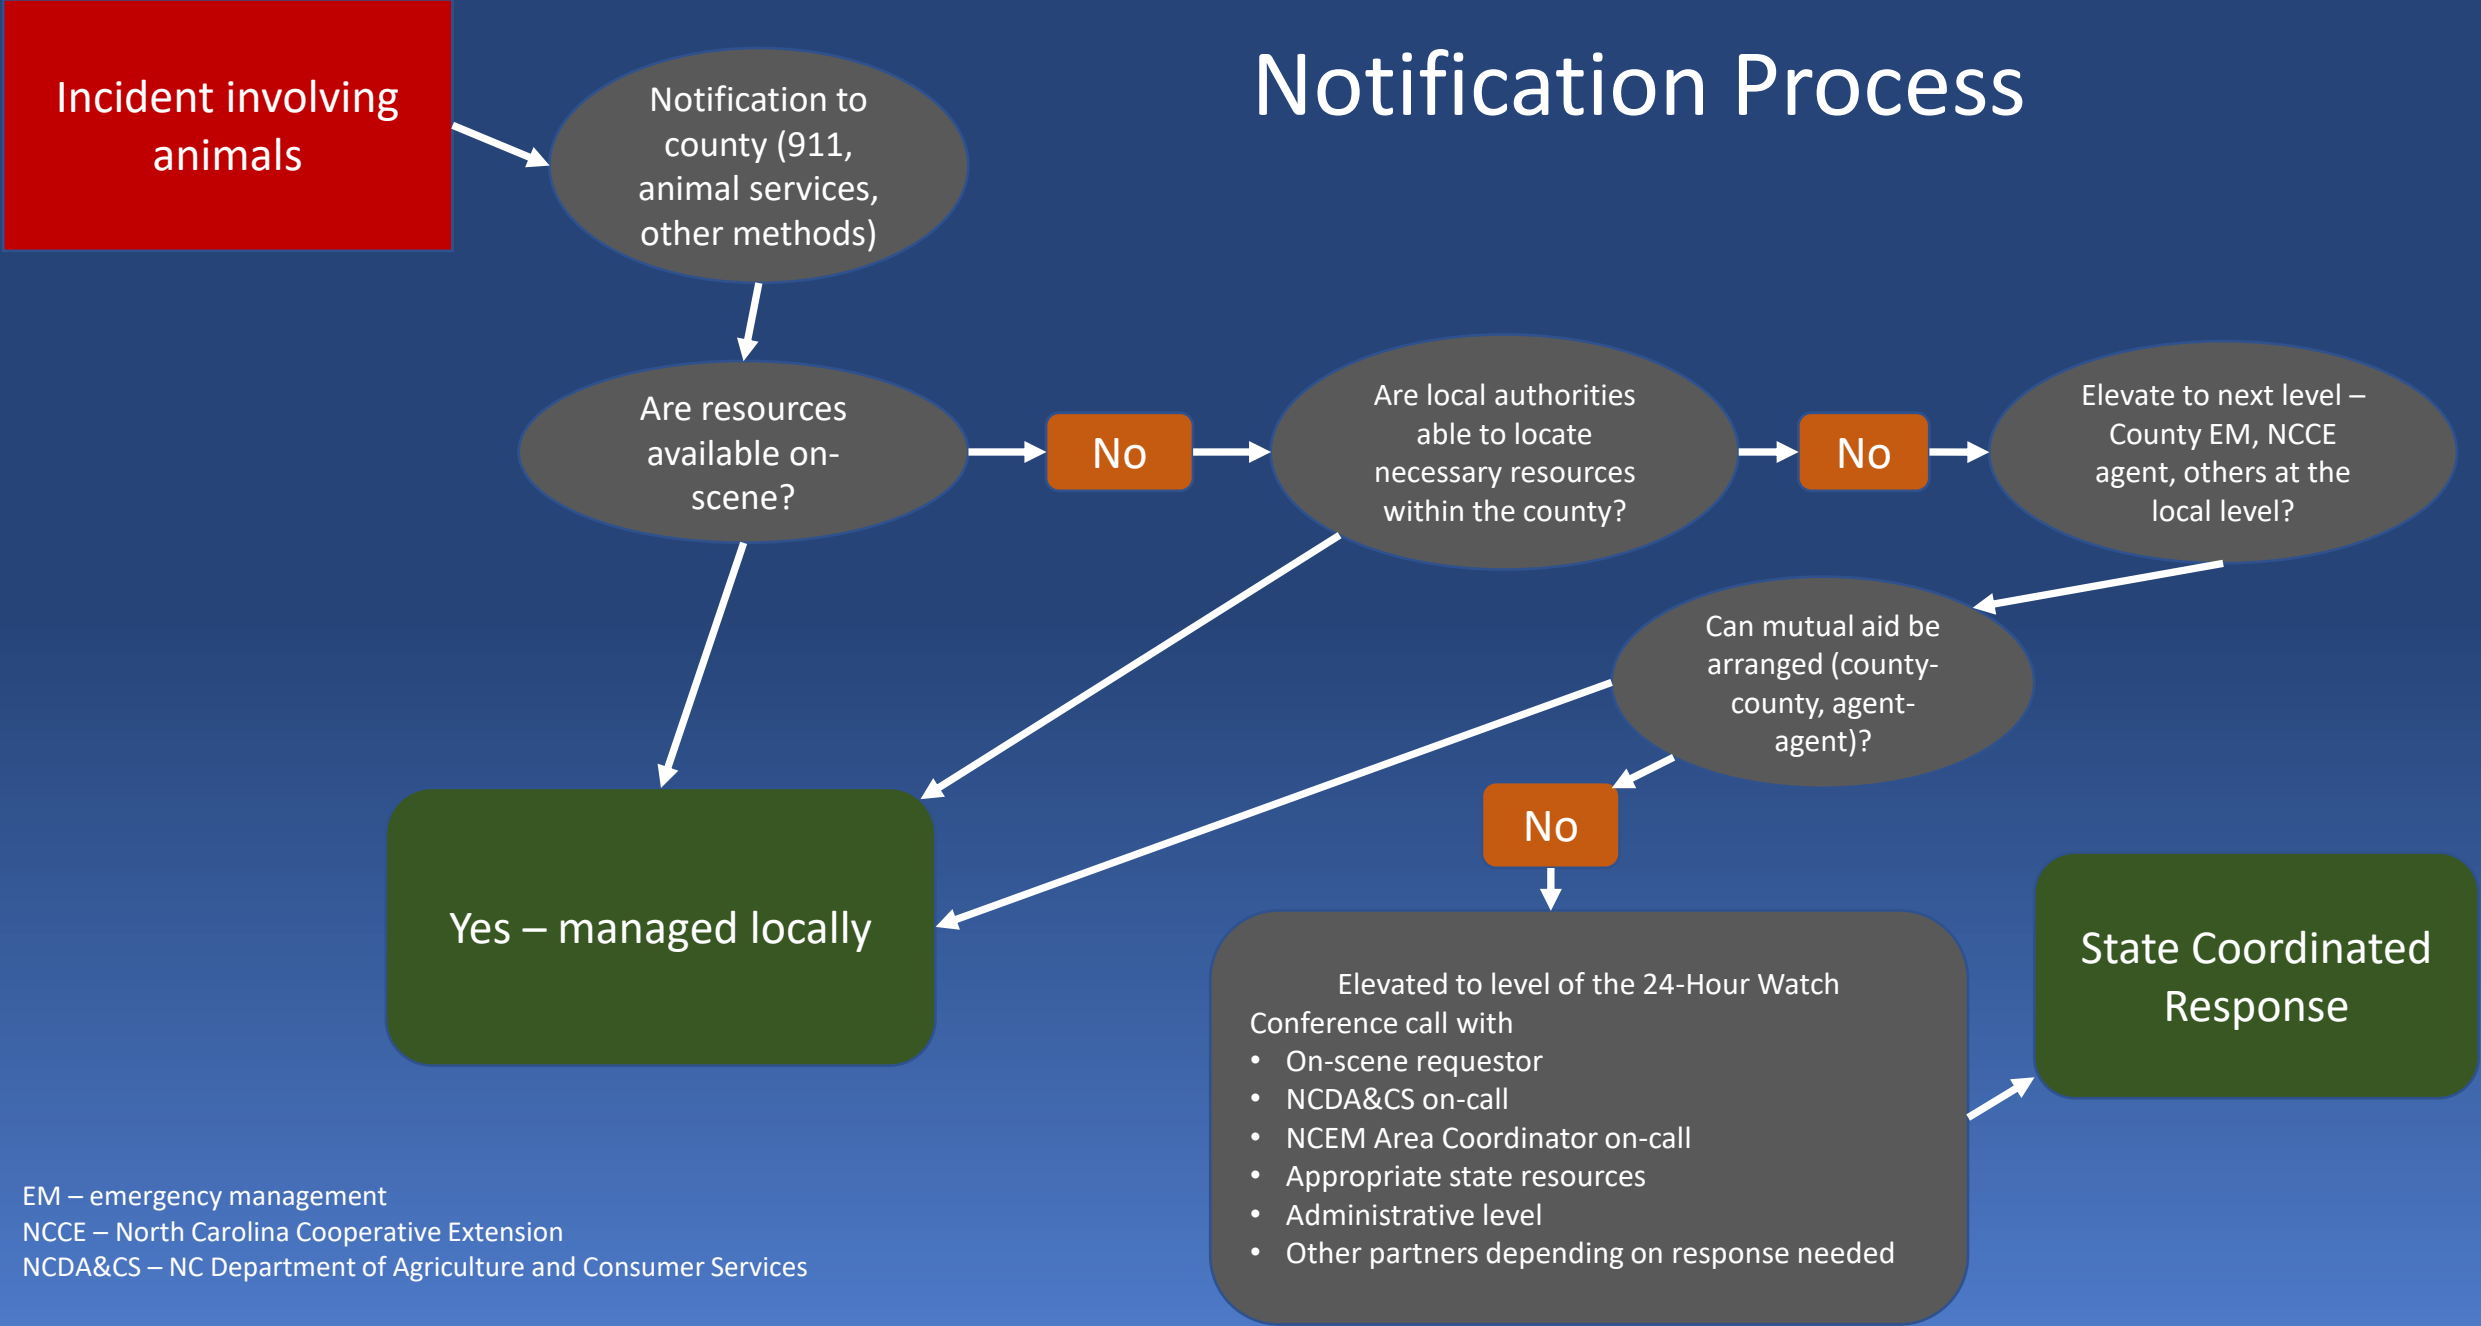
Notification Process

Incident involving animals

Notification to county (911, animal services, other methods)

Are resources available on-scene?

No

Are local authorities able to locate necessary resources within the county?

No

Elevate to next level – County EM, NCCE agent, others at the local level?

Can mutual aid be arranged (county-county, agent-agent)?

No

Yes – managed locally

Elevated to level of the 24-Hour Watch
Conference call with
- On-scene requestor
- NCDA&CS on-call
- NCEM Area Coordinator on-call
- Appropriate state resources
- Administrative level
- Other partners depending on response needed

State Coordinated Response

EM – emergency management
NCCE – North Carolina Cooperative Extension
NCDA&CS – NC Department of Agriculture and Consumer Services